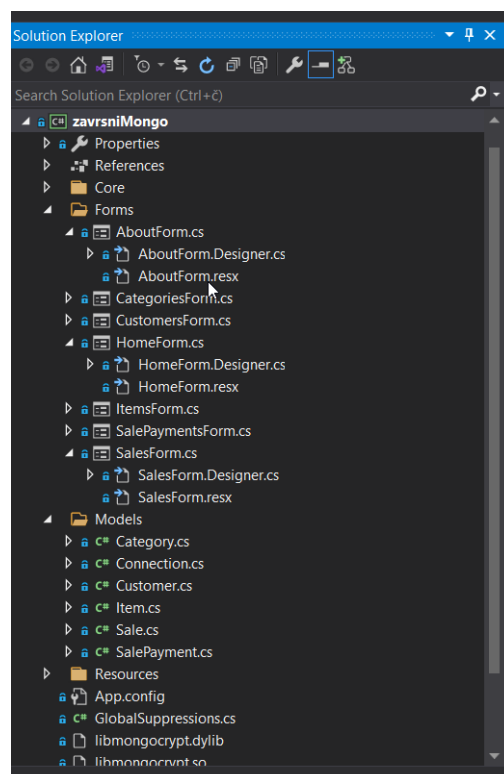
Solution Explorer

Search Solution Explorer (Ctrl+č)

zavrsniMongo
Properties
References
Core
Forms
AboutForm.cs
AboutForm.Designer.cs
AboutForm.resx
CategoriesForm.cs
CustomersForm.cs
HomeForm.cs
HomeForm.Designer.cs
HomeForm.resx
ItemsForm.cs
SalePaymentsForm.cs
SalesForm.cs
SalesForm.Designer.cs
SalesForm.resx
Models
Category.cs
Connection.cs
Customer.cs
Item.cs
Sale.cs
SalePayment.cs
Resources
App.config
GlobalSuppressions.cs
libmongocrypt.dylib
libmongocrypt.so